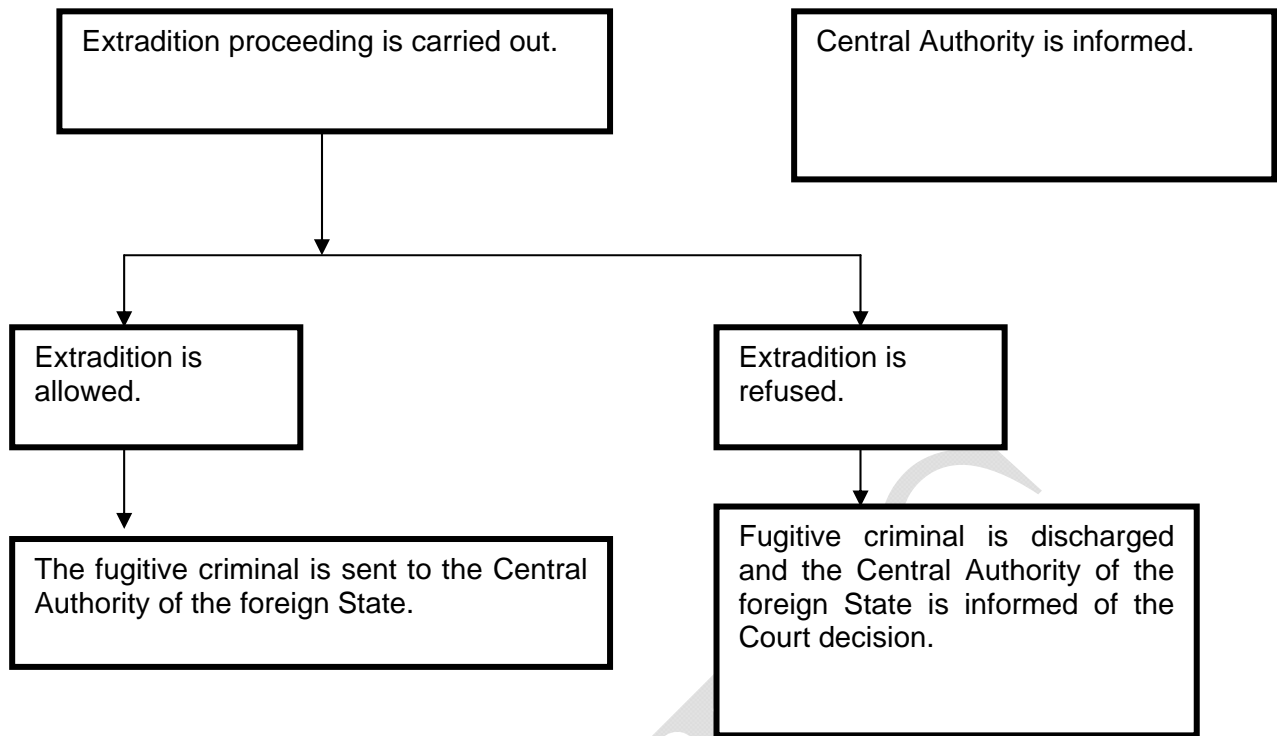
Extradition proceeding is carried out.

Central Authority is informed.

Extradition is allowed.

Extradition is refused.

The fugitive criminal is sent to the Central Authority of the foreign State.

Fugitive criminal is discharged and the Central Authority of the foreign State is informed of the Court decision.